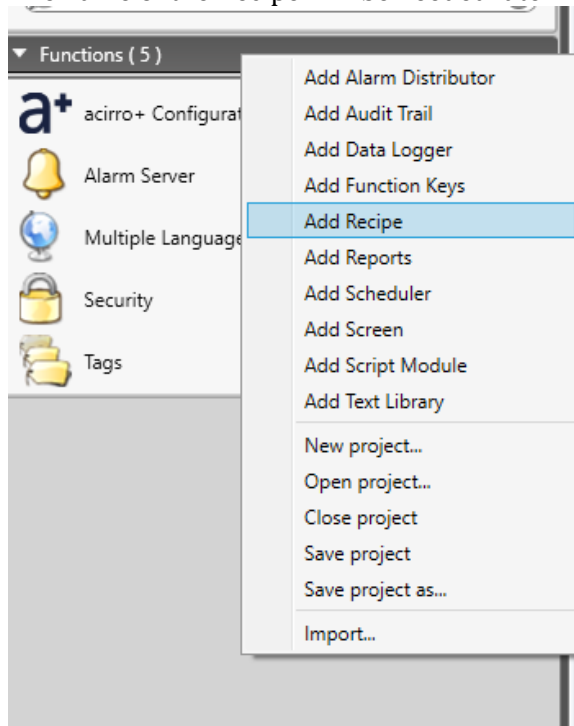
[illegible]

Functions ( 5 )

a+ acirro+ Configurat

Alarm Server

Multiple Language

Security

Tags

Add Alarm Distributor
Add Audit Trail
Add Data Logger
Add Function Keys
Add Recipe
Add Reports
Add Scheduler
Add Screen
Add Script Module
Add Text Library

New project...
Open project...
Close project
Save project
Save project as...

Import...